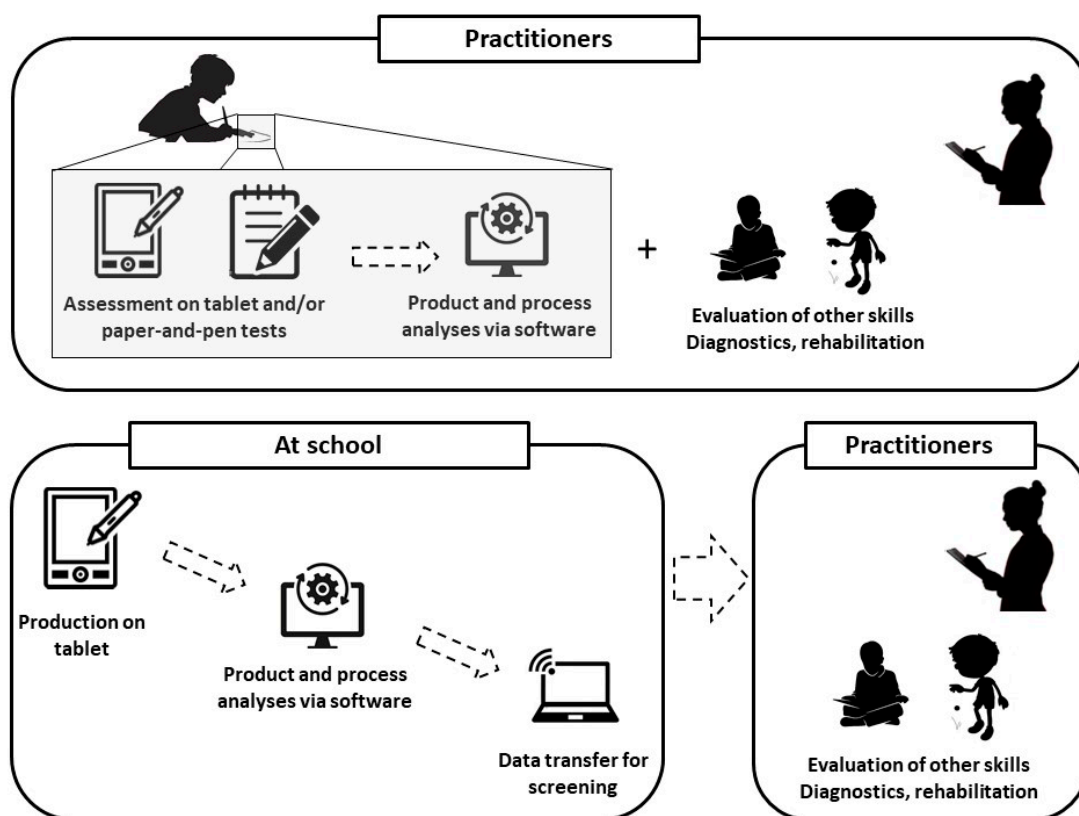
Practitioners

Assessment on tablet and/or paper-and-pen tests

Product and process analyses via software

+

Evaluation of other skills
Diagnostics, rehabilitation

At school

Production on tablet

Product and process analyses via software

Data transfer for screening

Practitioners

Evaluation of other skills
Diagnostics, rehabilitation